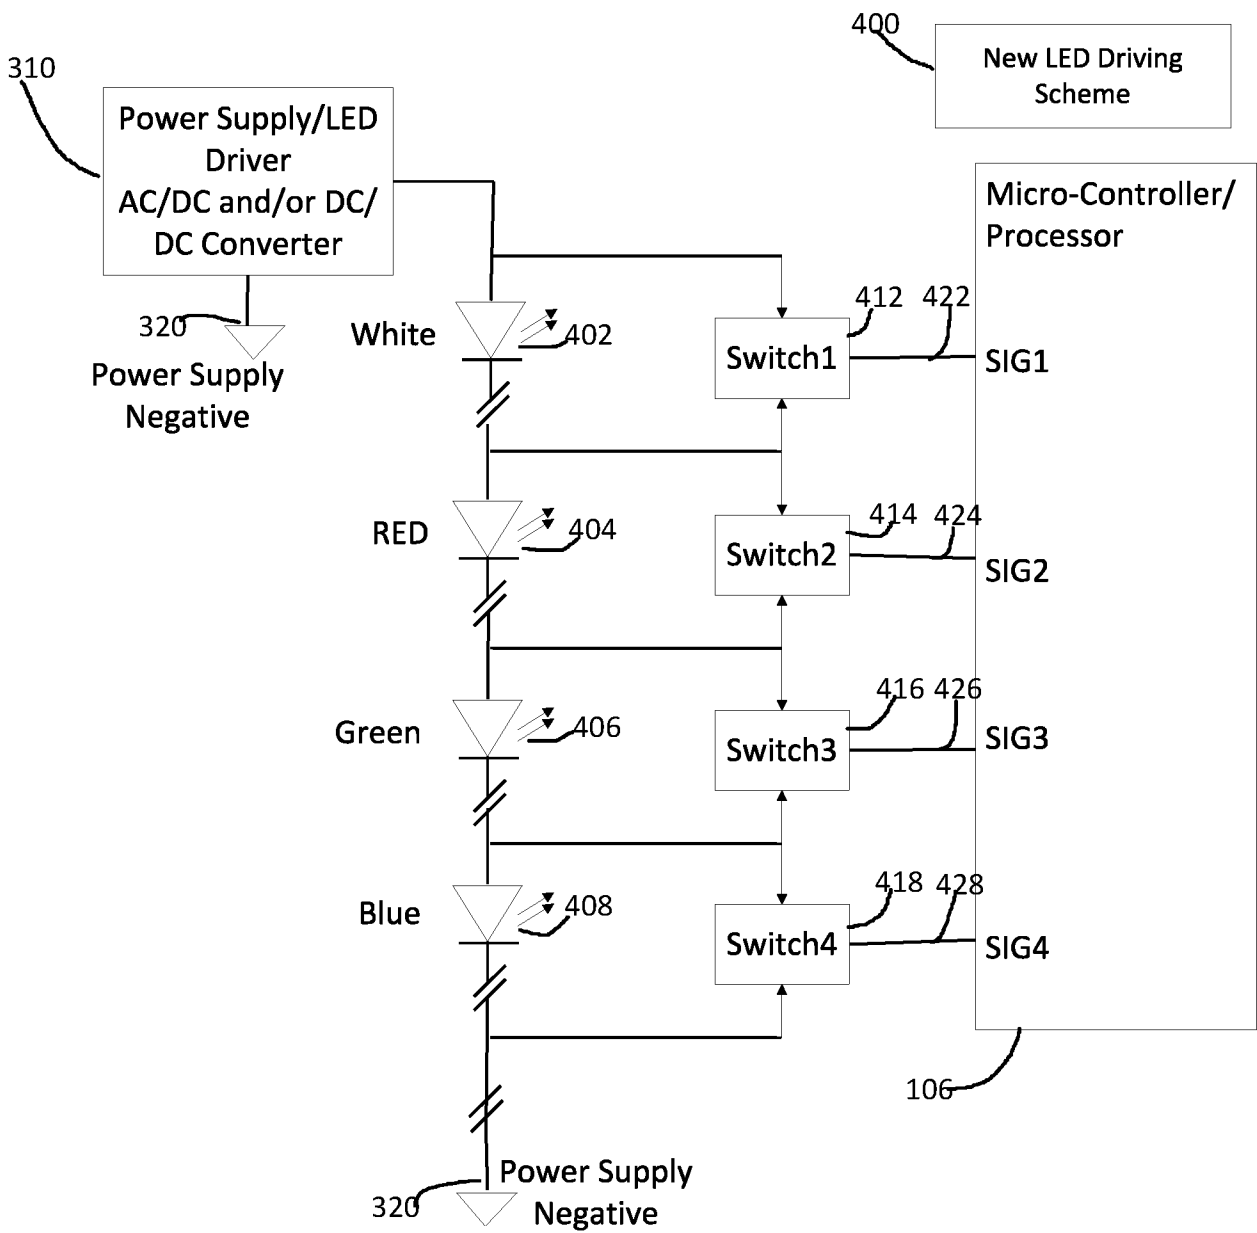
400

New LED Driving Scheme

310

Power Supply/LED Driver AC/DC and/or DC/DC Converter

320

Power Supply Negative

Micro-Controller/ Processor

White

402

412

422

Switch1

SIG1

RED

404

414

424

Switch2

SIG2

Green

406

416

426

Switch3

SIG3

Blue

408

418

428

Switch4

SIG4

106

320

Power Supply Negative